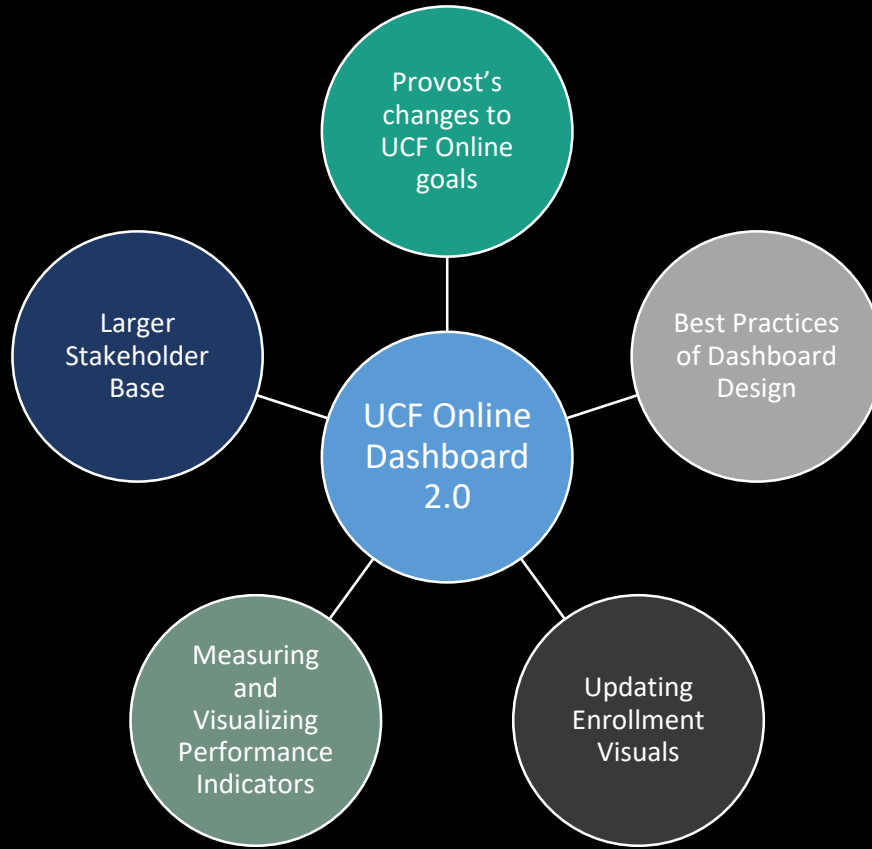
Provost’s changes to UCF Online goals

Larger Stakeholder Base

UCF Online Dashboard 2.0

Best Practices of Dashboard Design

Measuring and Visualizing Performance Indicators

Updating Enrollment Visuals